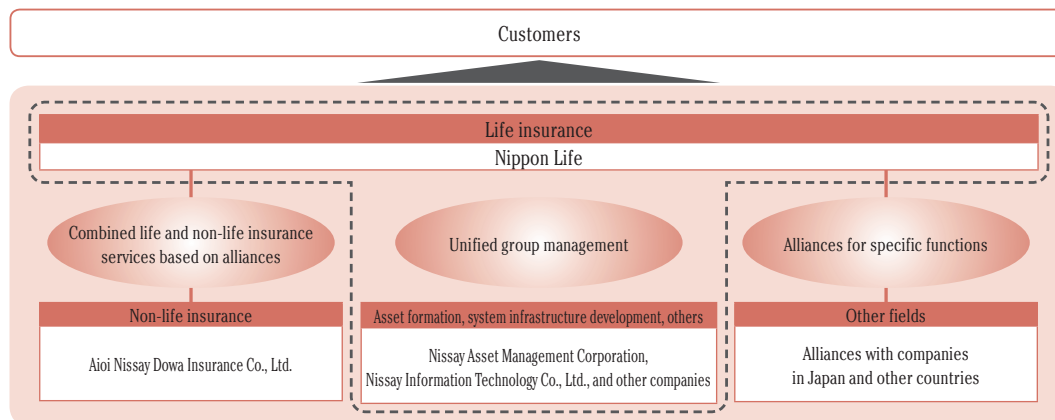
Customers

Life insurance

Nippon Life

Combined life and non-life insurance services based on alliances

Non-life insurance

Aioi Nissay Dowa Insurance Co., Ltd.

Unified group management

Asset formation, system infrastructure development, others

Nissay Asset Management Corporation, Nissay Information Technology Co., Ltd., and other companies

Alliances for specific functions

Other fields

Alliances with companies in Japan and other countries